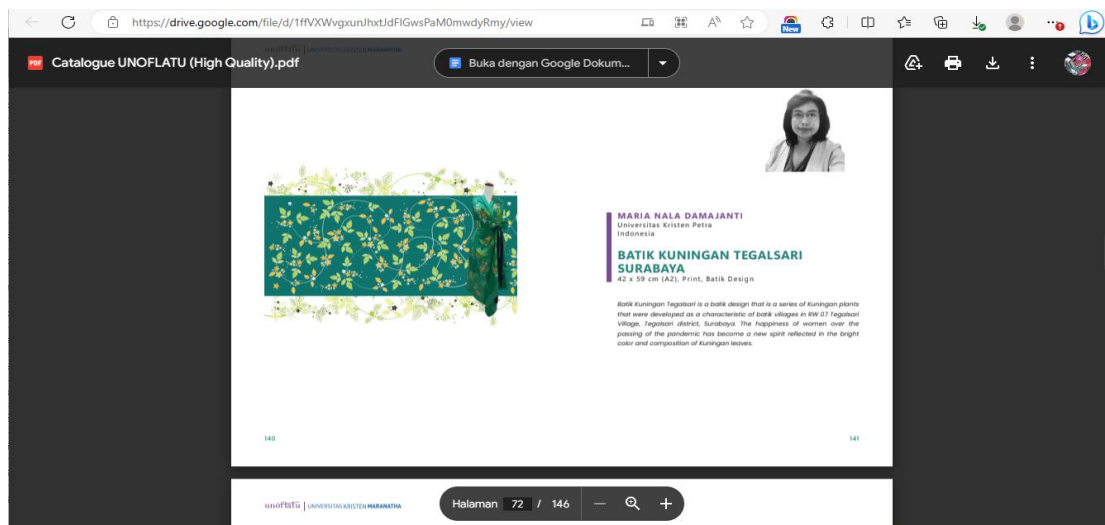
https://drive.google.com/file/d/1ffVXWvgxunJhxtJdFIGwsPaM0mwdyRmy/view

New

Catalogue UNOFLATU (High Quality).pdf

Buka dengan Google Dokum...

MARIA NALA DAMAJANTI
Universitas Kristen Petra
Indonesia

BATIK KUNINGAN TEGALSARI SURABAYA
42 x 59 cm (A2), Print, Batik Design

Batik Kuningan Tegalsari is a batik design that is a series of Kuningan plants that were developed as a characteristic of batik villages in RW 07 Tegalsari Village, Tegalsari district, Surabaya. The happiness of women over the passing of the pandemic has become a new spirit reflected in the bright color and composition of Kuningan leaves.

140

141

unoflatu | UNIVERSITAS KRISTEN MARANATHA

Halaman 72 / 146